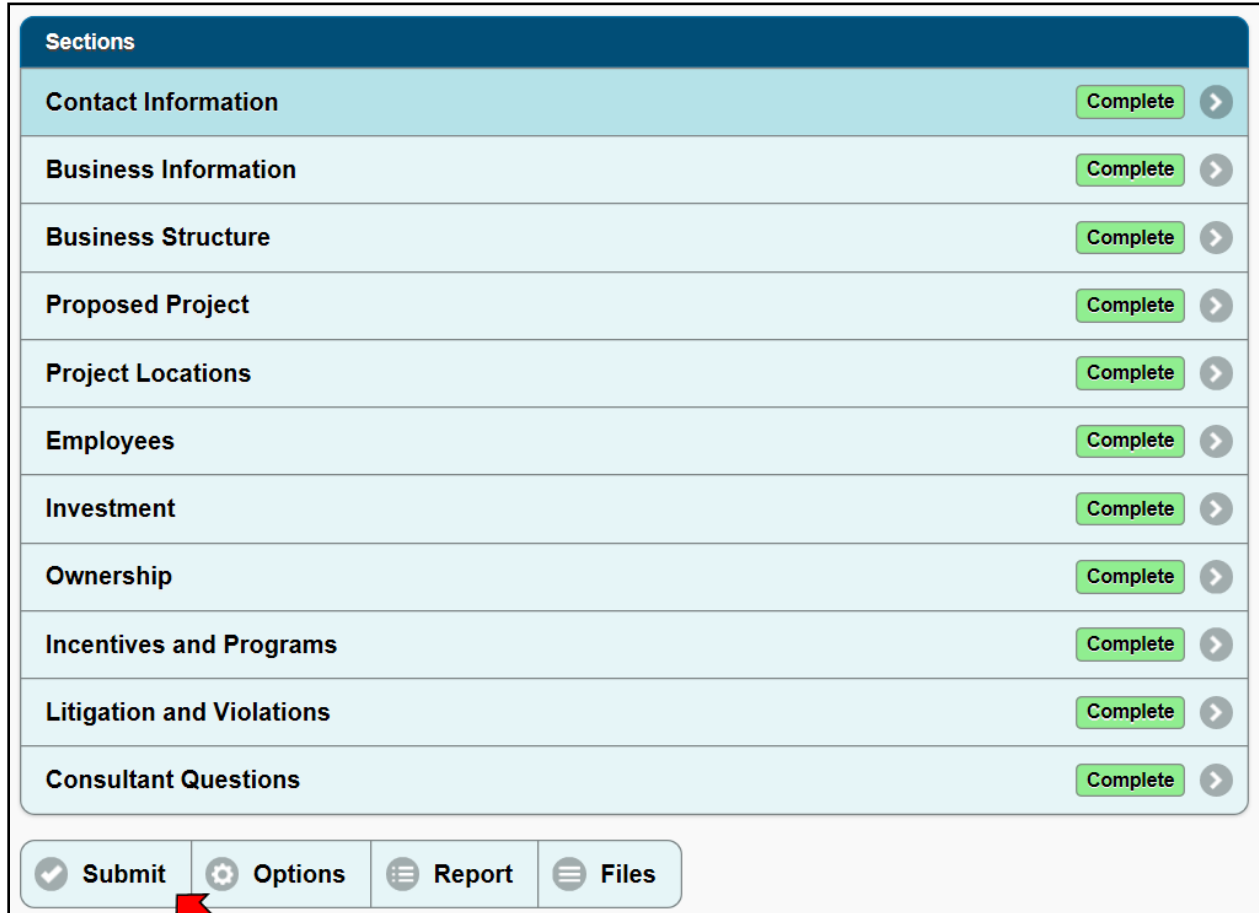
Sections

Contact Information Complete

Business Information Complete

Business Structure Complete

Proposed Project Complete

Project Locations Complete

Employees Complete

Investment Complete

Ownership Complete

Incentives and Programs Complete

Litigation and Violations Complete

Consultant Questions Complete

Submit Options Report Files